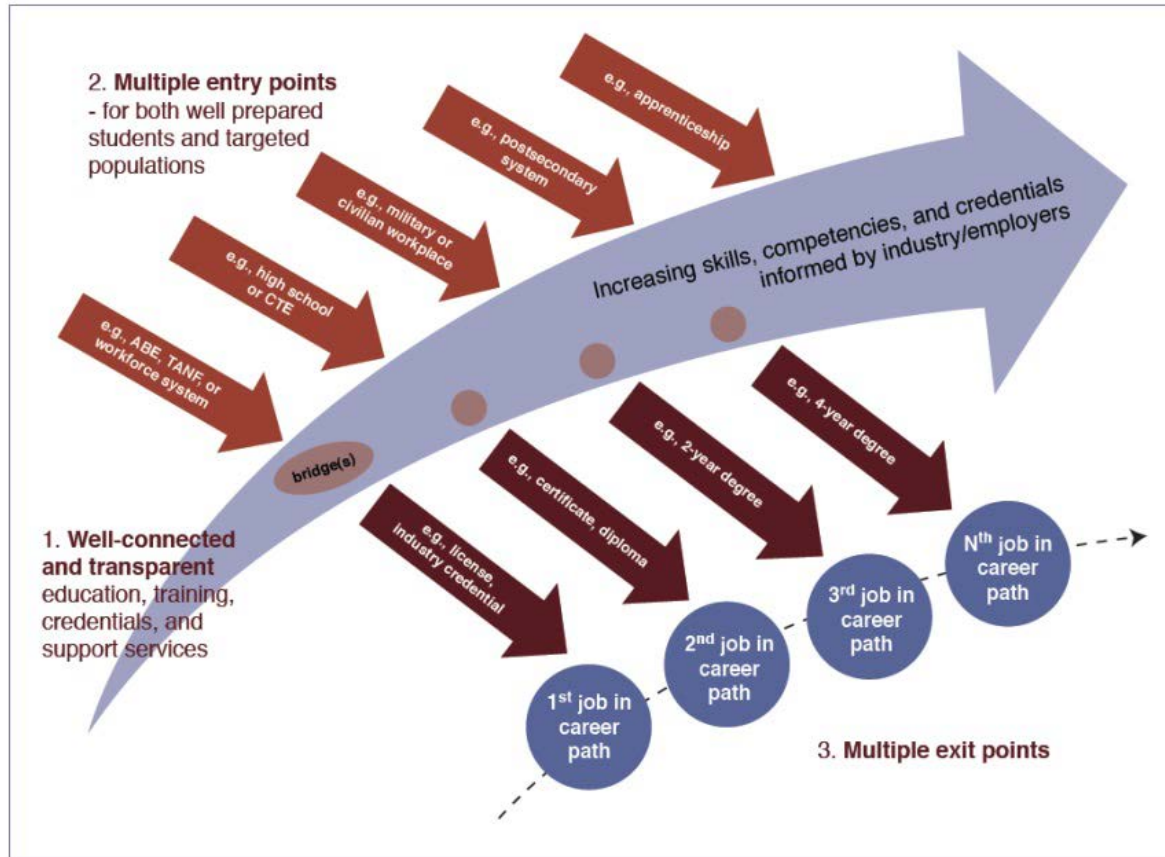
2. **Multiple entry points** - for both well prepared students and targeted populations

e.g., apprenticeship

e.g., postsecondary system

e.g., military or civilian workplace

e.g., high school or CTE

e.g., ABE, TANF, or workforce system

Increasing skills, competencies, and credentials informed by industry/employers

bridge(s)

e.g., license, industry credential

e.g., certificate, diploma

e.g., 2-year degree

e.g., 4-year degree

1. **Well-connected and transparent** education, training, credentials, and support services

1$^{st}$ job in career path

2$^{nd}$ job in career path

3$^{rd}$ job in career path

N$^{th}$ job in career path

3. **Multiple exit points**